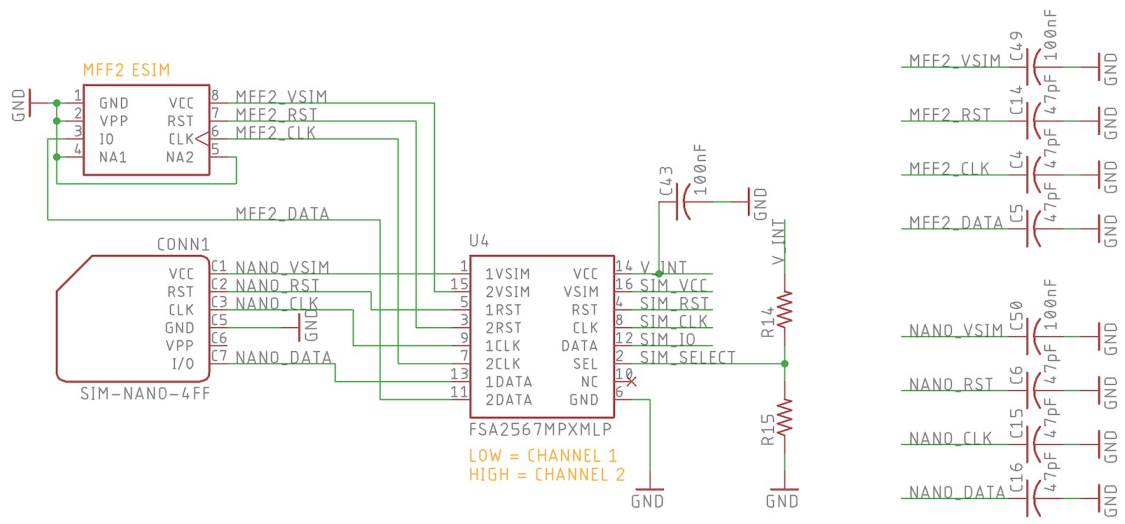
MFF2 ESIM

GND

1 GND
2 VPP
3 IO
4 NA1

VCC 8
RST 7
CLK 6
NA2 5

MFF2_VSIM
MFF2_RST
MFF2_CLK

MFF2_DATA

CONN1

VCC C1
RST C2
CLK C3
GND C5
VPP C6
I/O C7

NANO_VSIM
NANO_RST
NANO_CLK
GND
NANO_DATA

SIM-NANO-4FF

U4

1 1VSIM
15 2VSIM
5 1RST
3 2RST
9 1CLK
7 2CLK
13 1DATA
11 2DATA

VCC 14
VSIM 16
RST 4
CLK 8
DATA 12
SEL 2
NC 10
GND 6

FSA2567MPXMLP

LOW = CHANNEL 1
HIGH = CHANNEL 2

GND

C43 100nF

GND

V_INT
SIM_VCC
SIM_RST
SIM_CLK
SIM_IO
SIM_SELECT

V_INT

R14

R15

GND

MFF2_VSIM C49 100nF GND
MFF2_RST C14 47pF GND
MFF2_CLK C4 47pF GND
MFF2_DATA C5 47pF GND

NANO_VSIM C50 100nF GND
NANO_RST C6 47pF GND
NANO_CLK C15 47pF GND
NANO_DATA C16 47pF GND